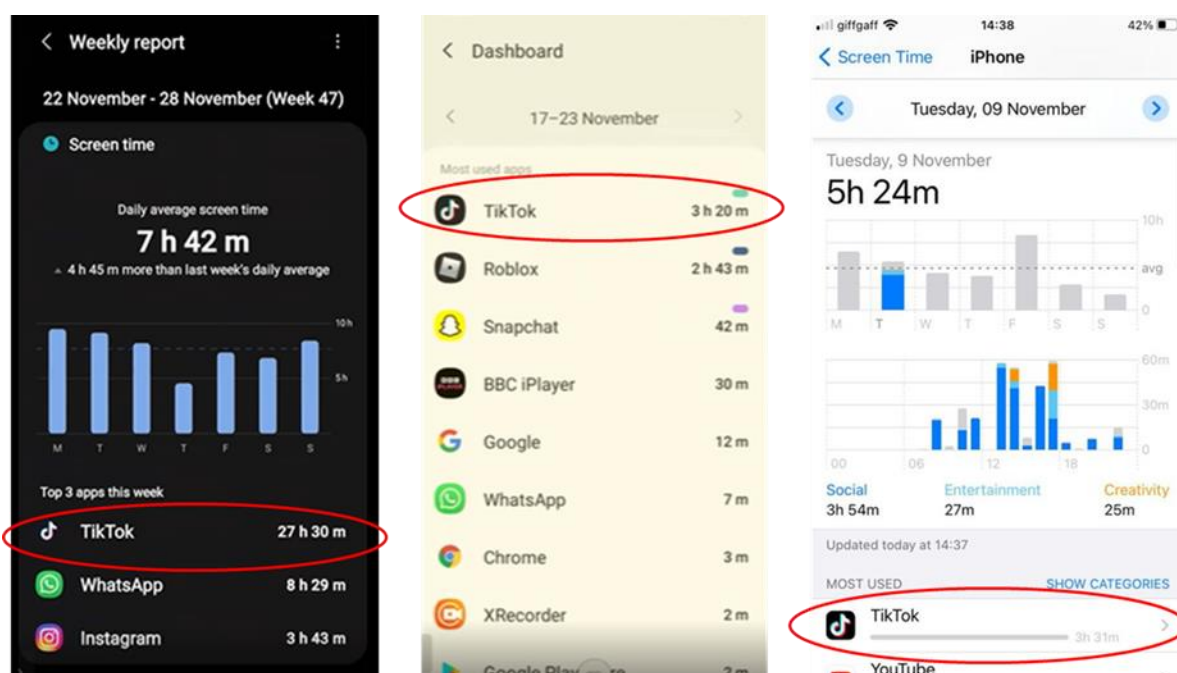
Weekly report

22 November - 28 November (Week 47)

Screen time

Daily average screen time

7 h 42 m

4 h 45 m more than last week's daily average

10 h

5 h

M T W T F S S

Top 3 apps this week

TikTok 27 h 30 m

WhatsApp 8 h 29 m

Instagram 3 h 43 m

Dashboard

17–23 November

Most used apps

TikTok 3 h 20 m

Roblox 2 h 43 m

Snapchat 42 m

BBC iPlayer 30 m

Google 12 m

WhatsApp 7 m

Chrome 3 m

XRecorder 2 m

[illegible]

giffgaff 14:38 42%

Screen Time iPhone

Tuesday, 09 November

Tuesday, 9 November

5h 24m

10h

avg

0

M T W T F S S

60m

30m

0

00 06 12 18

Social 3h 54m

Entertainment 27m

Creativity 25m

Updated today at 14:37

MOST USED

SHOW CATEGORIES

TikTok 3h 31m

YouTube